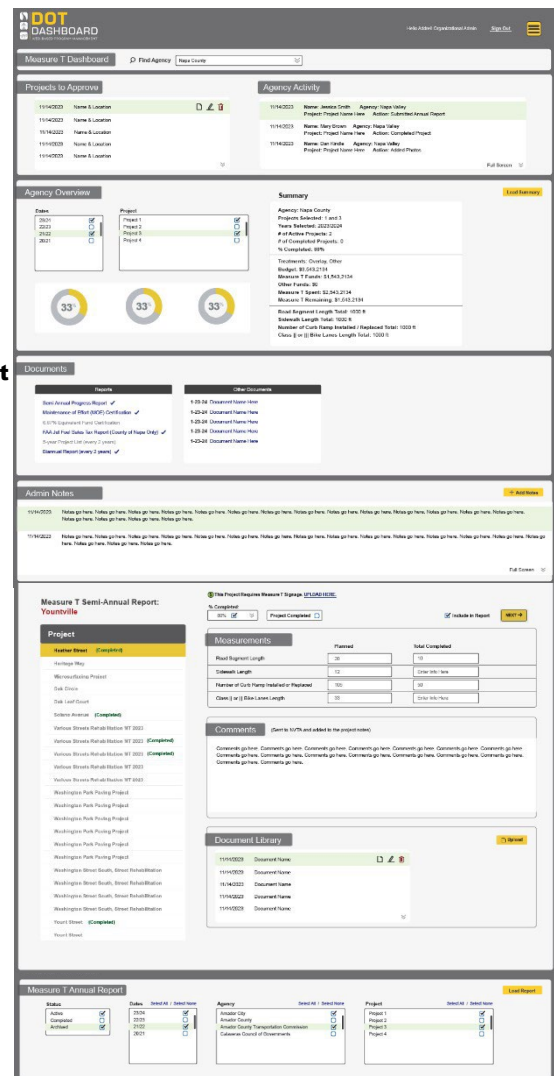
DOT DASHBOARD

Hello Admin! Organizational Admin Sign Out

Measure T Dashboard
Find Agency Napa County

Projects to Approve
11/14/2023 Name & Location
11/14/2023 Name & Location
11/14/2023 Name & Location
11/14/2023 Name & Location
11/14/2023 Name & Location

Agency Activity
11/14/2023 Name: Jessica Smith Agency: Napa Valley Project: Project Name Here Action: Submitted Annual Report
11/14/2023 Name: Mary Brown Agency: Napa Valley Project: Project Name Here Action: Completed Project
11/14/2023 Name: Dan Kindle Agency: Napa Valley Project: Project Name Here Action: Added Photos
Full Screen

Agency Overview
Dates
23/24
22/23
21/22
20/21
Project
Project 1
Project 2
Project 3
Project 4
33% 33% 33%

Summary
Load Summary
Agency: Napa County
Projects Selected: 1 and 3
Years Selected: 2023/2024
# of Active Projects: 2
# of Completed Projects: 0
% Completed: 89%
Treatments: Overlay, Other
Budget: $0,543,2134
Measure T Funds: $1,543,2134
Other Funds: $0
Measure T Spent: $2,543,2134
Measure T Remaining: $1,543,2134
Road Segment Length Total: 1000 ft
Sidewalk Length Total: 1000 ft
Number of Curb Ramp Installed / Replaced Total: 1000 ft
Class I or II Bike Lanes Length Total: 1000 ft

Documents
Reports
Semi Annual Progress Report
Maintenance of Effort (MOE) Certification
5.67% Equivalent Fund Certification
RAA Jul Fuel Sales Tax Report (County of Napa Only)
5-year Project List (every 2 years)
Biannual Report (every 2 years)
Other Documents
1-23-24 Document Name Here
1-23-24 Document Name Here
1-23-24 Document Name Here
1-23-24 Document Name Here
1-23-24 Document Name Here

Admin Notes
+ Add Notes
11/14/2023 Notes go here. Notes go here. Notes go here. Notes go here. Notes go here. Notes go here. Notes go here. Notes go here. Notes go here. Notes go here. Notes go here. Notes go here. Notes go here. Notes go here. Notes go here. Notes go here. Notes go here. Notes go here.
11/14/2023 Notes go here. Notes go here. Notes go here. Notes go here. Notes go here. Notes go here. Notes go here. Notes go here. Notes go here. Notes go here. Notes go here. Notes go here. Notes go here. Notes go here. Notes go here. Notes go here. Notes go here. Notes go here.
Full Screen

Measure T Semi-Annual Report: Yountville
This Project Requires Measure T Signage UPLOAD HERE.
% Completed
80% Project Completed
Include in Report NEXT

Project
Heather Street (Completed)
Heritage Way
Mercantile Place
Oak Circle
Oak Leaf Court
Solano Avenue (Completed)
Various Streets Rehab Nation WT 2023
Various Streets Rehab Nation WT 2023 (Completed)
Various Streets Rehab Nation WT 2023 (Completed)
Various Streets Rehab Nation WT 2023
Various Streets Rehab Nation WT 2023
Washington Park Paving Project
Washington Park Paving Project
Washington Park Paving Project
Washington Park Paving Project
Washington Park Paving Project
Washington Park Paving Project
Washington Street South, Street Rehabilitation
Washington Street South, Street Rehabilitation
Washington Street South, Street Rehabilitation
Washington Street South, Street Rehabilitation
Yount Street (Completed)
Yount Street

Measurements
Planned Total Completed
Road Segment Length 20 10
Sidewalk Length 12 Enter Info Here
Number of Curb Ramp Installed or Replaced 100 50
Class I or II Bike Lanes Length 38 Enter Info Here

Comments (Sent to NVTA and added to the project notes)
Comments go here. Comments go here. Comments go here. Comments go here. Comments go here. Comments go here. Comments go here. Comments go here. Comments go here. Comments go here. Comments go here. Comments go here.

Document Library
Upload
11/14/2023 Document Name
11/14/2023 Document Name
11/14/2023 Document Name
11/14/2023 Document Name
11/14/2023 Document Name

Measure T Annual Report
Load Report
Status
Active
Completed
Archived
Dates Select All | Select None
23/24
22/23
21/22
20/21
Agency Select All | Select None
Amador City
Amador County
Amador County Transportation Commission
Calaveras Council of Governments
Project Select All | Select None
Project 1
Project 2
Project 3
Project 4